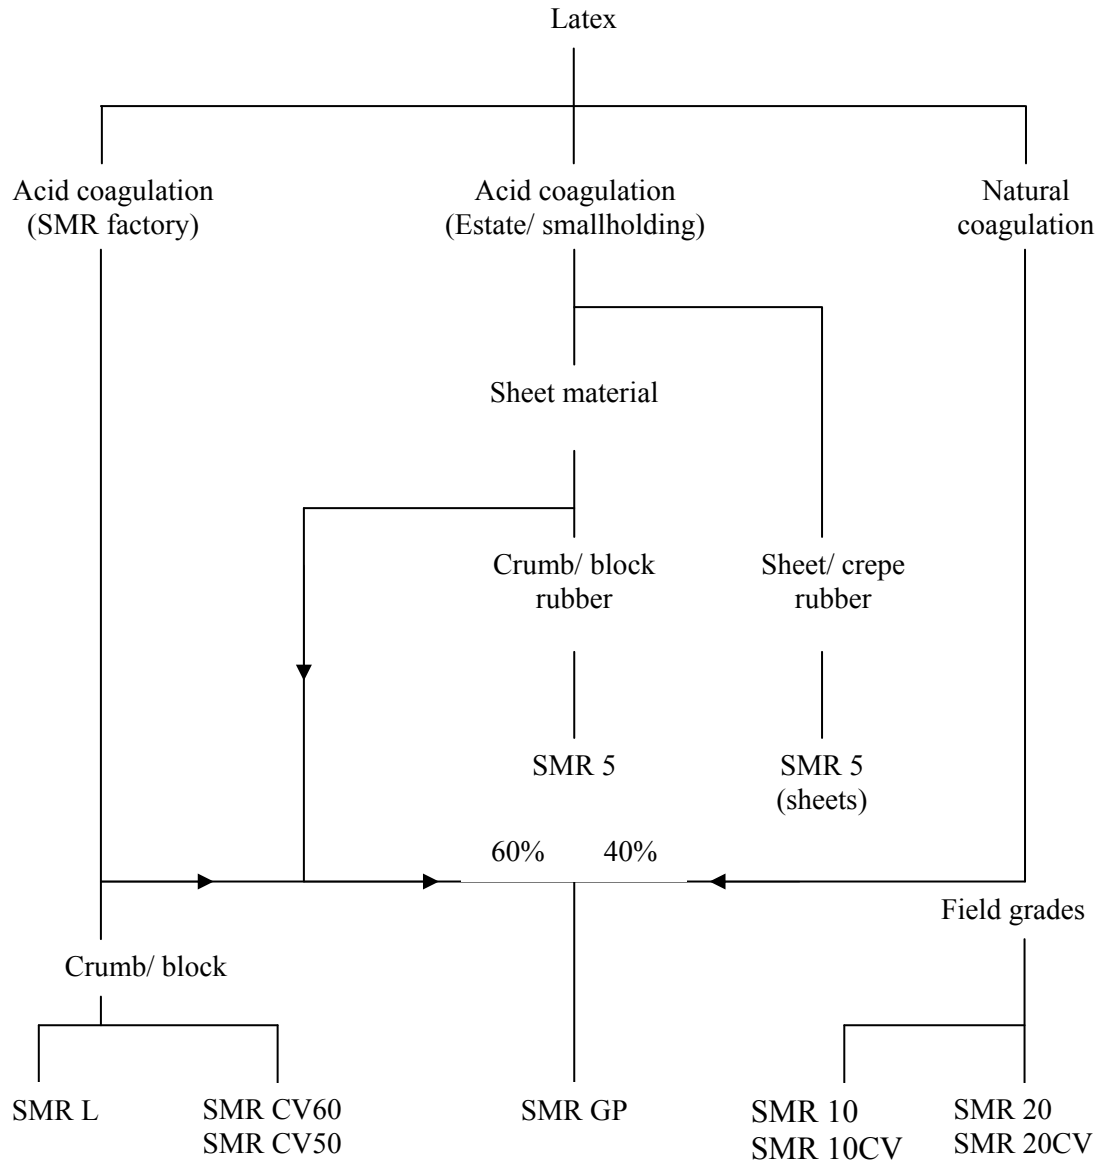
Latex

Acid coagulation (SMR factory)

Acid coagulation (Estate/ smallholding)

Natural coagulation

Sheet material

Crumb/ block rubber

Sheet/ crepe rubber

SMR 5

SMR 5 (sheets)

60%

40%

Field grades

Crumb/ block

SMR L

SMR CV60
SMR CV50

SMR GP

SMR 10
SMR 10CV

SMR 20
SMR 20CV